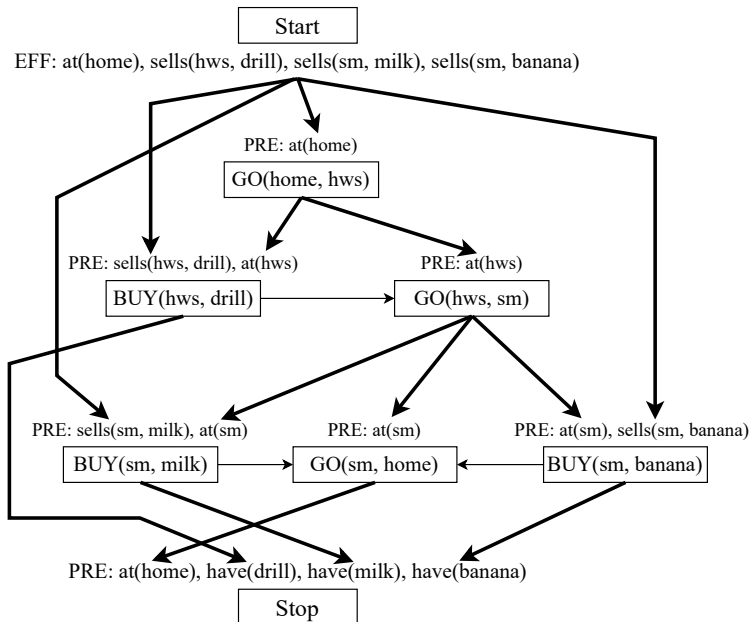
Start

EFF: at(home), sells(hws, drill), sells(sm, milk), sells(sm, banana)

PRE: at(home)

GO(home, hws)

PRE: sells(hws, drill), at(hws)

PRE: at(hws)

BUY(hws, drill)

GO(hws, sm)

PRE: sells(sm, milk), at(sm)

PRE: at(sm)

PRE: at(sm), sells(sm, banana)

BUY(sm, milk)

GO(sm, home)

BUY(sm, banana)

PRE: at(home), have(drill), have(milk), have(banana)

Stop